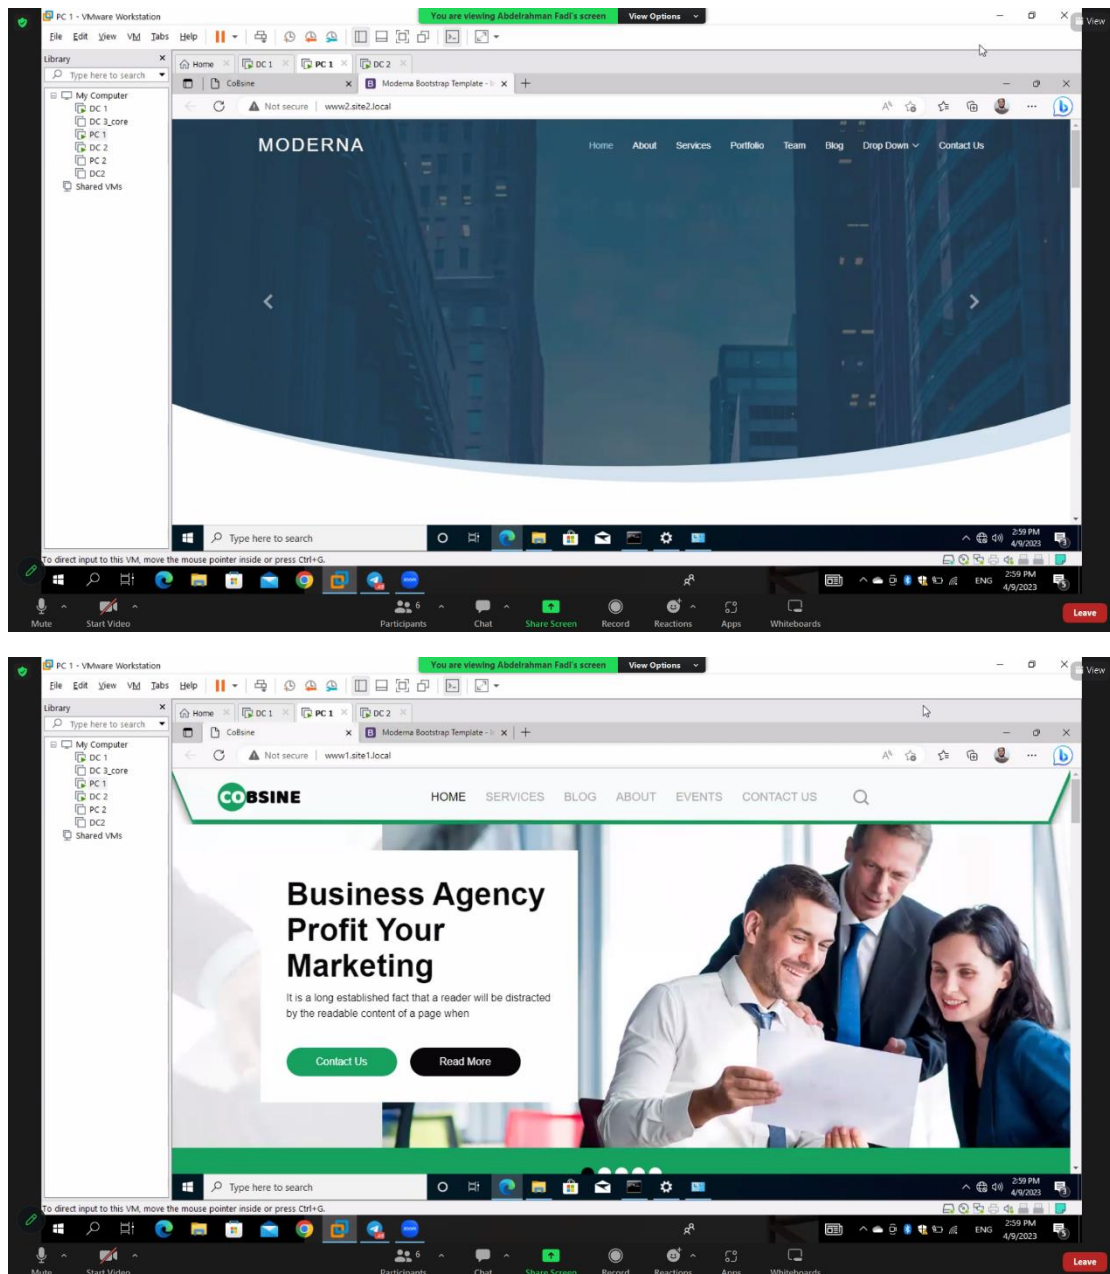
PC 1 - VMware Workstation

You are viewing Abdelrahman Fadl's screen

View Options

View

File Edit View VM Tabs Help

Library

Type here to search

My Computer
DC 1
DC 3_core
PC 1
DC 2
PC 2
DC2
Shared VMs

Home DC 1 PC 1 DC 2

CoBsine

Moderna Bootstrap Template -

Not secure | www2.site2.local

MODERNA

Home About Services Portfolio Team Blog Drop Down Contact Us

Type here to search

2:59 PM
4/9/2023

To direct input to this VM, move the mouse pointer inside or press Ctrl+G.

ENG 2:59 PM 4/9/2023

Mute Start Video Participants 6 Chat Share Screen Record Reactions Apps Whiteboards Leave

PC 1 - VMware Workstation

You are viewing Abdelrahman Fadl's screen

View Options

View

File Edit View VM Tabs Help

Library

Type here to search

My Computer
DC 1
DC 3_core
PC 1
DC 2
PC 2
DC2
Shared VMs

Home DC 1 PC 1 DC 2

CoBsine

Moderna Bootstrap Template -

Not secure | www1.site1.local

COBSINE

HOME SERVICES BLOG ABOUT EVENTS CONTACT US

Business Agency Profit Your Marketing

It is a long established fact that a reader will be distracted by the readable content of a page when

Contact Us

Read More

Type here to search

2:59 PM
4/9/2023

To direct input to this VM, move the mouse pointer inside or press Ctrl+G.

ENG 2:59 PM 4/9/2023

Mute Start Video Participants 6 Chat Share Screen Record Reactions Apps Whiteboards Leave